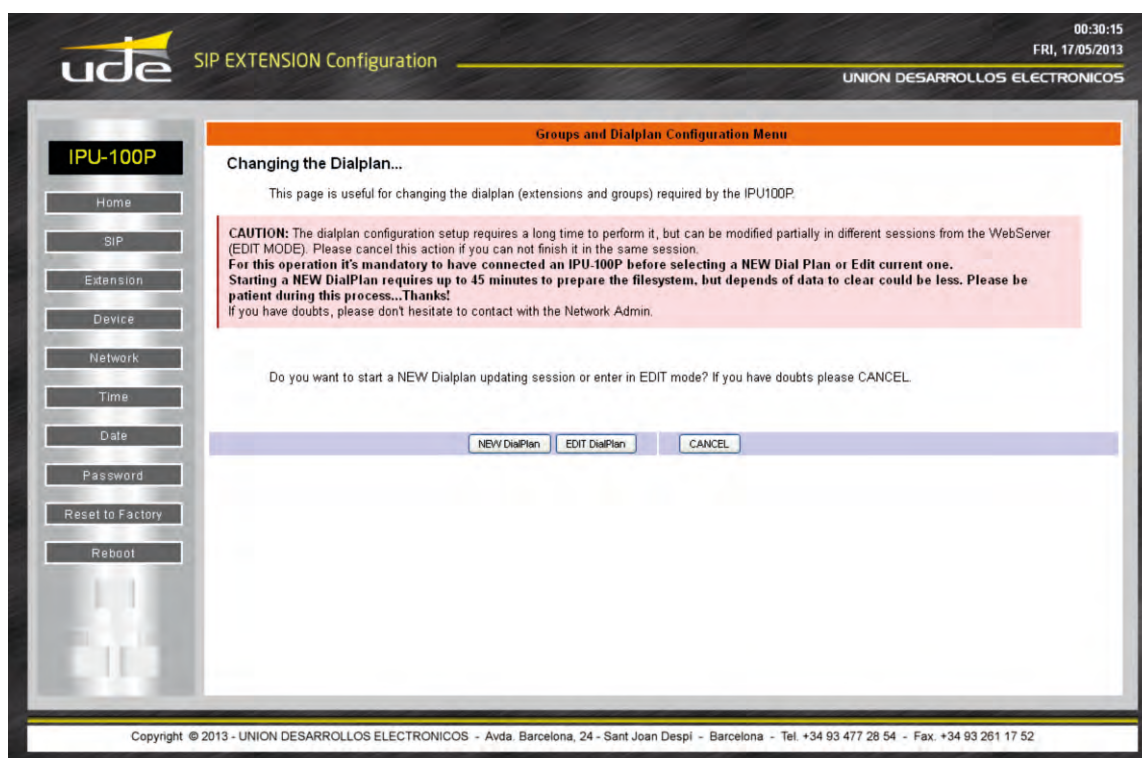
ude SIP EXTENSION Configuration

00:30:15
FRI, 17/05/2013
UNION DESARROLLOS ELECTRONICOS

IPU-100P

Home
SIP
Extension
Device
Network
Time
Date
Password
Reset to Factory
Reboot

Groups and Dialplan Configuration Menu

Changing the Dialplan...

This page is useful for changing the dialplan (extensions and groups) required by the IPU100P.

CAUTION: The dialplan configuration setup requires a long time to perform it, but can be modified partially in different sessions from the WebServer (EDIT MODE). Please cancel this action if you can not finish it in the same session.
For this operation it's mandatory to have connected an IPU-100P before selecting a NEW Dial Plan or Edit current one.
Starting a NEW DialPlan requires up to 45 minutes to prepare the filesystem, but depends of data to clear could be less. Please be patient during this process...Thanks!
If you have doubts, please don't hesitate to contact with the Network Admin.

Do you want to start a NEW Dialplan updating session or enter in EDIT mode? If you have doubts please CANCEL.

NEW DialPlan | EDIT DialPlan | CANCEL

Copyright © 2013 - UNION DESARROLLOS ELECTRONICOS - Avda. Barcelona, 24 - Sant Joan Despi - Barcelona - Tel. +34 93 477 28 54 - Fax. +34 93 261 17 52